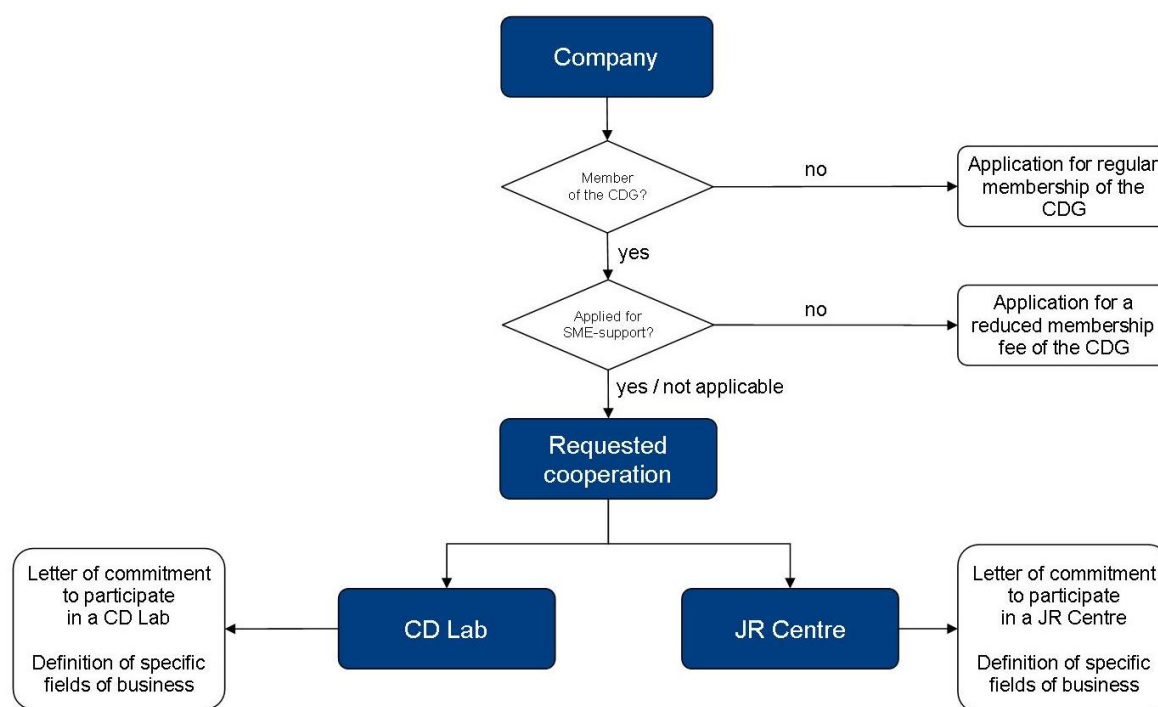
Company

Member of the CDG?

no

Application for regular membership of the CDG

yes

Applied for SME-support?

no

Application for a reduced membership fee of the CDG

yes / not applicable

Requested cooperation

Letter of commitment to participate in a CD Lab

Definition of specific fields of business

CD Lab

JR Centre

Letter of commitment to participate in a JR Centre

Definition of specific fields of business